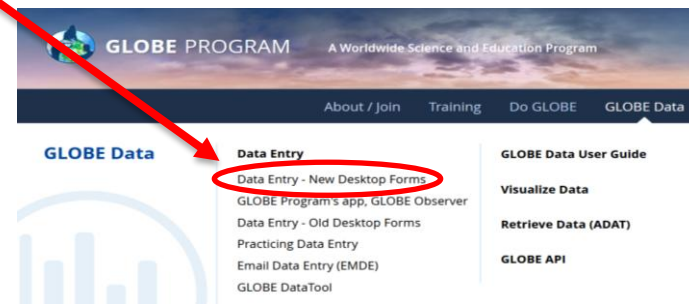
GLOBE PROGRAM A Worldwide Science and Education Program

About / Join Training Do GLOBE GLOBE Data

GLOBE Data

Data Entry
Data Entry - New Desktop Forms
GLOBE Program's app, GLOBE Observer
Data Entry - Old Desktop Forms
Practicing Data Entry
Email Data Entry (EMDE)
GLOBE DataTool

GLOBE Data User Guide
Visualize Data
Retrieve Data (ADAT)
GLOBE API